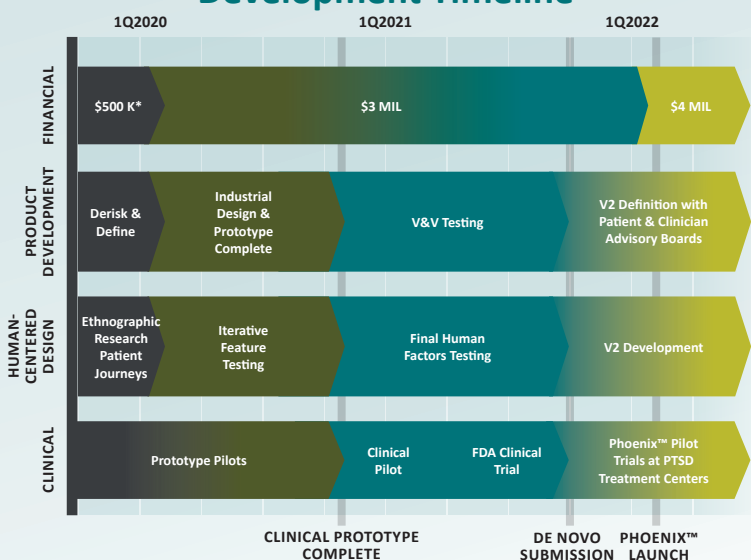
Development Timeline

1Q2020
1Q2021
1Q2022

FINANCIAL
$500 K*
$3 MIL
$4 MIL

PRODUCT DEVELOPMENT
Derisk & Define
Industrial Design & Prototype Complete
V&V Testing
V2 Definition with Patient & Clinician Advisory Boards

HUMAN-CENTERED DESIGN
Ethnographic Research Patient Journeys
Iterative Feature Testing
Final Human Factors Testing
V2 Development

CLINICAL
Prototype Pilots
Clinical Pilot
FDA Clinical Trial
Phoenix™ Pilot Trials at PTSD Treatment Centers

CLINICAL PROTOTYPE COMPLETE
DE NOVO SUBMISSION
PHOENIX™ LAUNCH